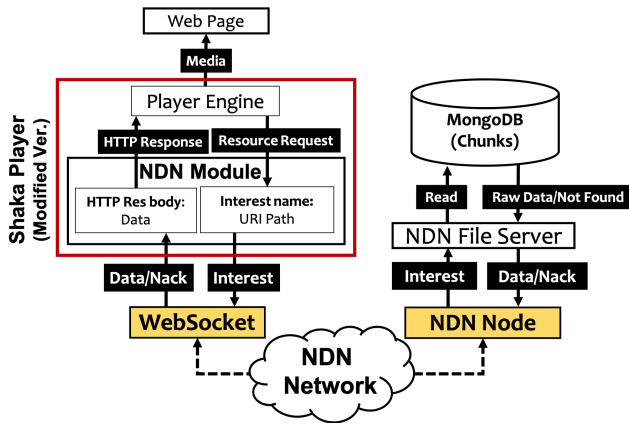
Web Page

Media

Shaka Player (Modified Ver.)

Player Engine

HTTP Response

Resource Request

NDN Module

HTTP Res body: Data

Interest name: URI Path

Data/Nack

Interest

WebSocket

MongoDB (Chunks)

Read

Raw Data/Not Found

NDN File Server

Interest

Data/Nack

NDN Node

NDN Network